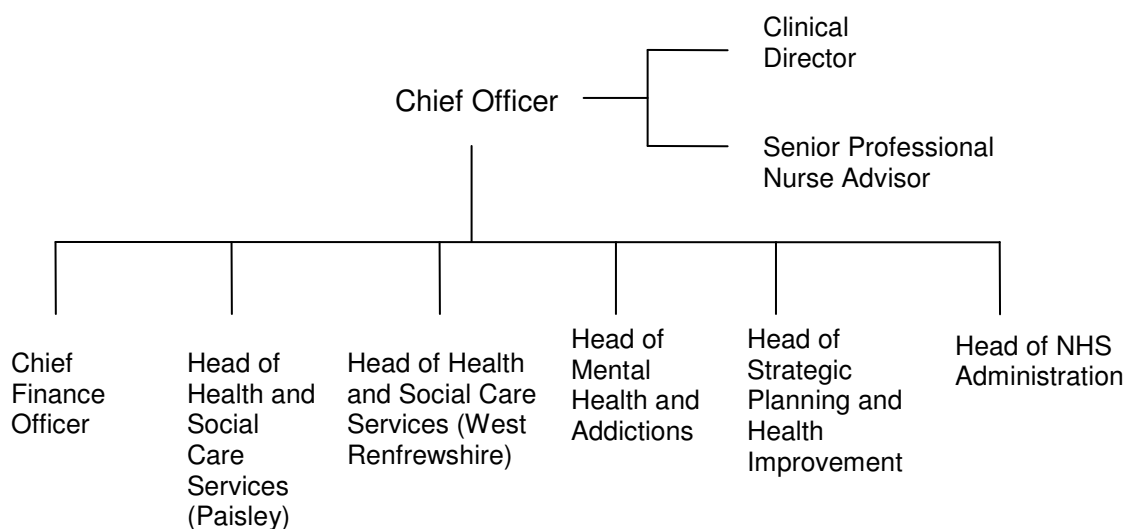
Clinical Director

Chief Officer

Senior Professional Nurse Advisor

Chief Finance Officer

Head of Health and Social Care Services (Paisley)

Head of Health and Social Care Services (West Renfrewshire)

Head of Mental Health and Addictions

Head of Strategic Planning and Health Improvement

Head of NHS Administration